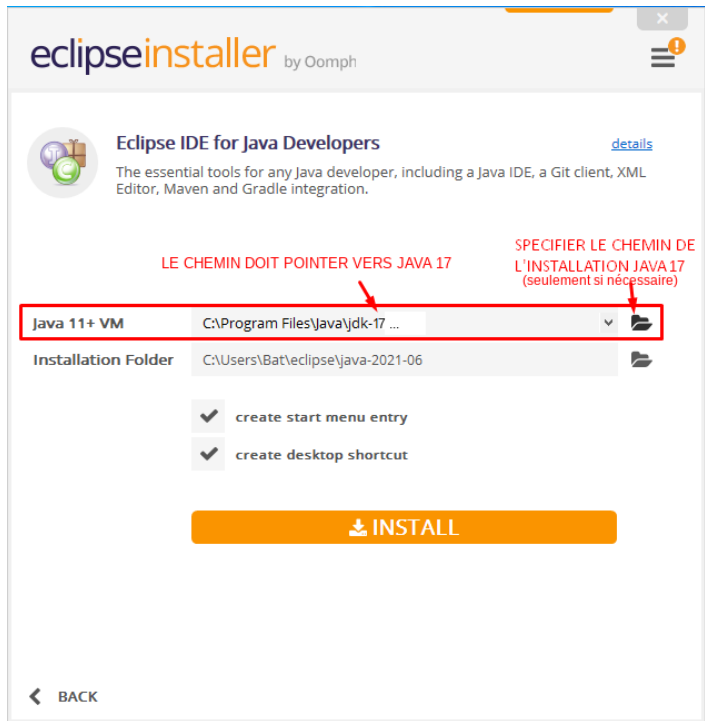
eclipseinstaller by Oomph

Eclipse IDE for Java Developers

details

The essential tools for any Java developer, including a Java IDE, a Git client, XML Editor, Maven and Gradle integration.

LE CHEMIN DOIT POINTER VERS JAVA 17

SPECIFIER LE CHEMIN DE L'INSTALLATION JAVA 17
(seulement si nécessaire)

Java 11+ VM C:\Program Files\Java\jdk-17 ...

Installation Folder C:\Users\Bat\eclipse\java-2021-06

create start menu entry

create desktop shortcut

INSTALL

BACK